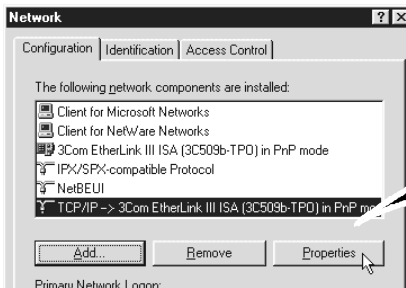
Network ? X

Configuration | Identification | Access Control

The following network components are installed:

Client for Microsoft Networks
Client for NetWare Networks
3Com EtherLink III ISA (3C509b-TPO) in PnP mode
IPX/SPX-compatible Protocol
NetBEUI
TCP/IP -> 3Com EtherLink III ISA (3C509b-TPO) in PnP mo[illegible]

Add... | Remove | Properties

Primary Network Logon: